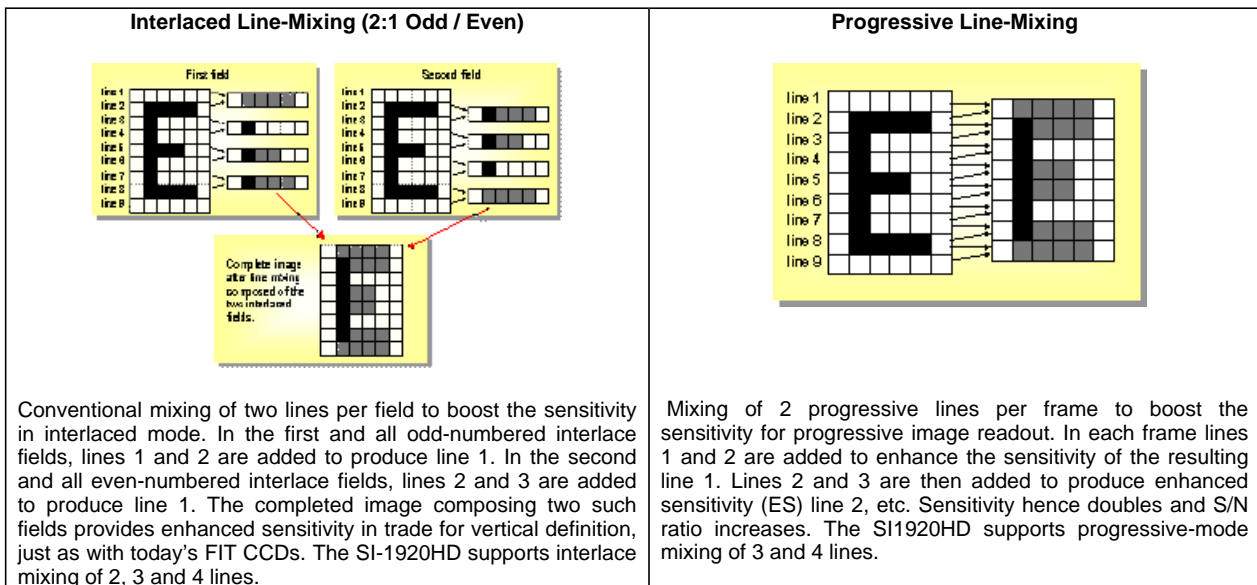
| Interlaced Line-Mixing (2:1 Odd / Even) | Progressive Line-Mixing |
|---|---|
| First field<br>line 1<br>line 2<br>line 3<br>line 4<br>line 5<br>line 6<br>line 7<br>line 8<br>line 9<br>Second field<br>line 1<br>line 2<br>line 3<br>line 4<br>line 5<br>line 6<br>line 7<br>line 8<br>line 9<br>Complete image after line mixing composed of the two interlaced fields. | line 1<br>line 2<br>line 3<br>line 4<br>line 5<br>line 6<br>line 7<br>line 8<br>line 9 |
| Conventional mixing of two lines per field to boost the sensitivity in interlaced mode. In the first and all odd-numbered interlace fields, lines 1 and 2 are added to produce line 1. In the second and all even-numbered interlace fields, lines 2 and 3 are added to produce line 1. The completed image composing two such fields provides enhanced sensitivity in trade for vertical definition, just as with today's FIT CCDs. The SI-1920HD supports interlace mixing of 2, 3 and 4 lines. | Mixing of 2 progressive lines per frame to boost the sensitivity for progressive image readout. In each frame lines 1 and 2 are added to enhance the sensitivity of the resulting line 1. Lines 2 and 3 are then added to produce enhanced sensitivity (ES) line 2, etc. Sensitivity hence doubles and S/N ratio increases. The SI1920HD supports progressive-mode mixing of 3 and 4 lines. |